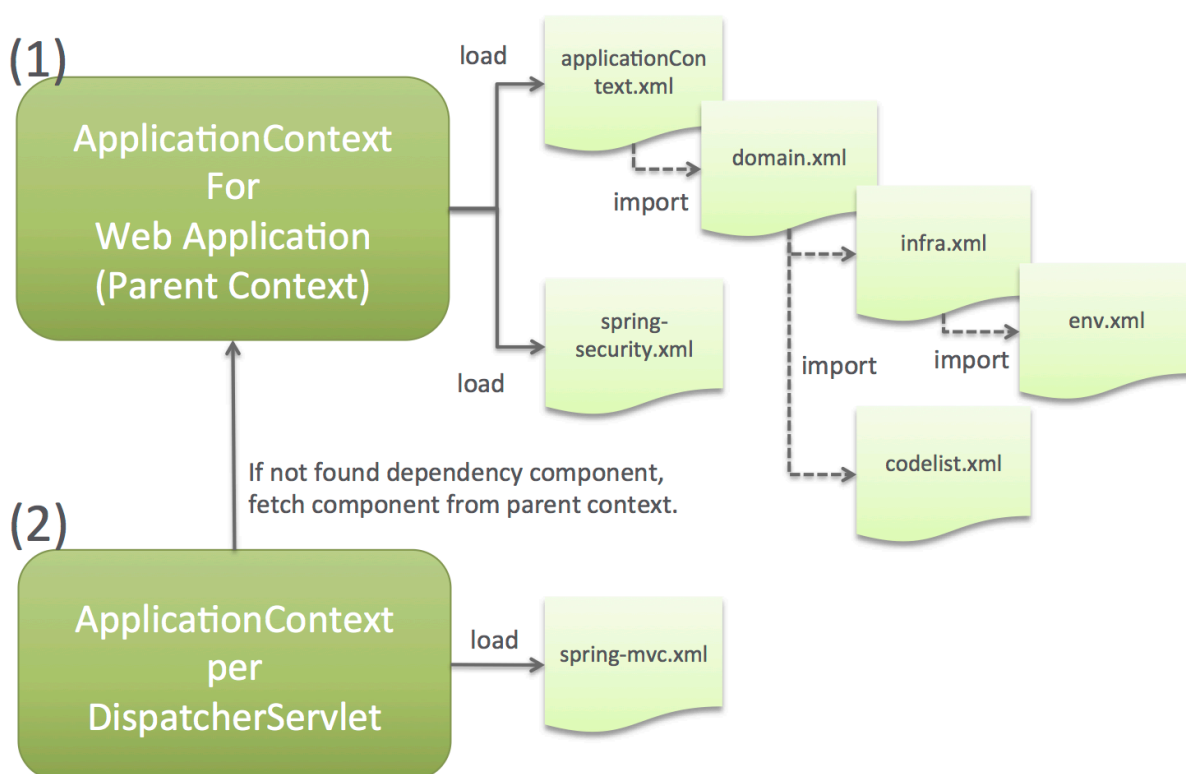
(1)

ApplicationContext For Web Application (Parent Context)

load

applicationContext.xml

import

domain.xml

infra.xml

import

env.xml

import

codelist.xml

spring-security.xml

load

If not found dependency component, fetch component from parent context.

(2)

ApplicationContext per DispatcherServlet

load

spring-mvc.xml